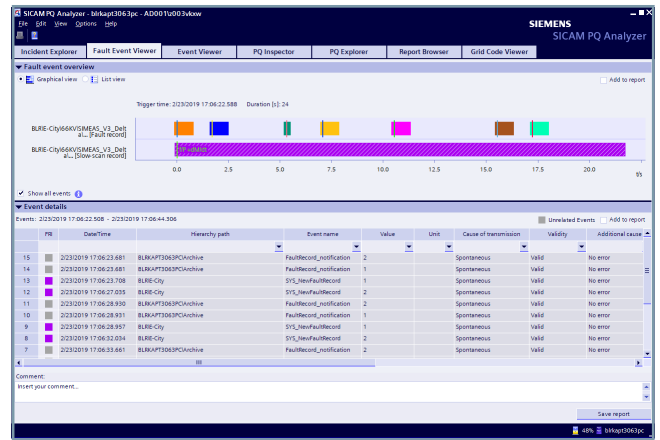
SICAM PQ Analyzer - blrkapt3063pc - AD001\u003vkxw

File Edit View Options Help

SIEMENS
SICAM PQ Analyzer

Incident Explorer | Fault Event Viewer | Event Viewer | PQ Inspector | PQ Explorer | Report Browser | Grid Code Viewer

Fault event overview

Graphical view | List view

Add to report

Trigger time: 2/23/2019 17:06:22.588 Duration [s]: 24

BLRIE-City66KV/SIMEAS_V3_Delt al... [Fault record]

BLRIE-City66KV/SIMEAS_V3_Delt al... [Slow-scan record]

0.0 2.5 5.0 7.5 10.0 12.5 15.0 17.5 20.0 t/s

Show all events

Event details

Events: 2/23/2019 17:06:22.508 - 2/23/2019 17:06:44.306

Unrelated Events | Add to report

| | FR | Date/Time | Hierarchy path | Event name | Value | Unit | Cause of transmission | Validity | Additional cause |
|---|---|---|---|---|---|---|---|---|---|
| 15 | | 2/23/2019 17:06:23.681 | BLRKAPT3063PC\Archive | FaultRecord_notification | 2 | | Spontaneous | Valid | No error |
| 14 | | 2/23/2019 17:06:23.681 | BLRKAPT3063PC\Archive | FaultRecord_notification | 1 | | Spontaneous | Valid | No error |
| 13 | | 2/23/2019 17:06:23.708 | BLRIE-City | SYS_NewFaultRecord | 2 | | Spontaneous | Valid | No error |
| 12 | | 2/23/2019 17:06:27.035 | BLRIE-City | SYS_NewFaultRecord | 2 | | Spontaneous | Valid | No error |
| 11 | | 2/23/2019 17:06:28.930 | BLRKAPT3063PC\Archive | FaultRecord_notification | 2 | | Spontaneous | Valid | No error |
| 10 | | 2/23/2019 17:06:28.931 | BLRKAPT3063PC\Archive | FaultRecord_notification | 1 | | Spontaneous | Valid | No error |
| 9 | | 2/23/2019 17:06:28.957 | BLRIE-City | SYS_NewFaultRecord | 2 | | Spontaneous | Valid | No error |
| 8 | | 2/23/2019 17:06:32.034 | BLRIE-City | SYS_NewFaultRecord | 2 | | Spontaneous | Valid | No error |
| 7 | | 2/23/2019 17:06:33.661 | BLRKAPT3063PC\Archive | FaultRecord_notification | 2 | | Spontaneous | Valid | No error |

Comment:
Insert your comment...

Save report

48% blrkapt3063pc